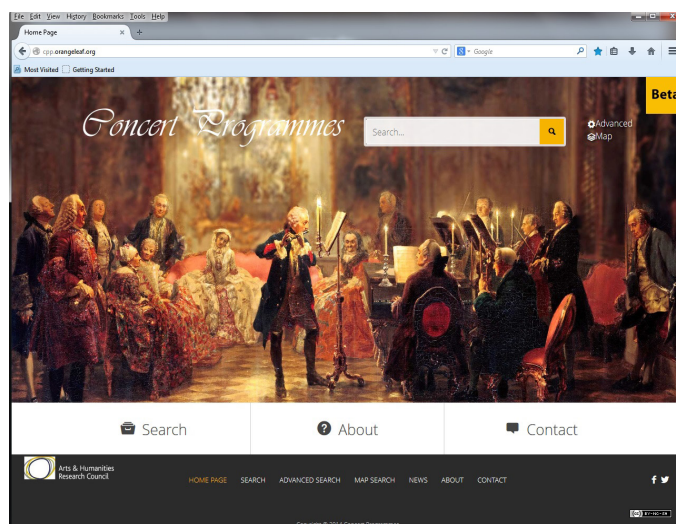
File Edit View History Bookmarks Tools Help

Home Page

cpp.orangeleaf.org

Google

Most Visited Getting Started

Concert Programmes

Search...

Advanced
Map

Beta

Search

About

Contact

Arts & Humanities Research Council

HOME PAGE SEARCH ADVANCED SEARCH MAP SEARCH NEWS ABOUT CONTACT

Copyright © 2014 Concert Programmes

BY-NC-SA